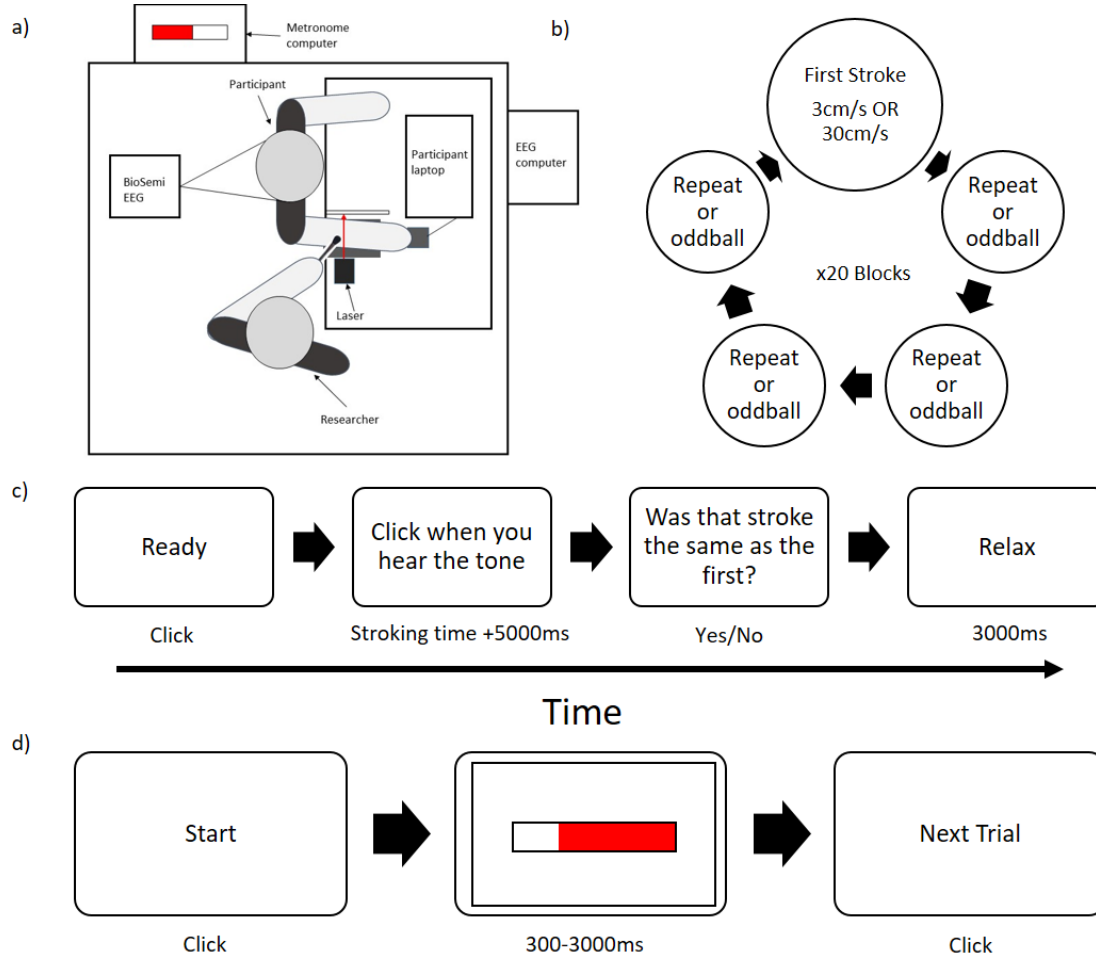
a)

Metronome computer

Participant

BioSemi EEG

Participant laptop

EEG computer

Laser

Researcher

b)

First Stroke
3cm/s OR 30cm/s

Repeat or oddball

Repeat or oddball

x20 Blocks

Repeat or oddball

Repeat or oddball

Repeat or oddball

c)

Ready

Click

Click when you hear the tone

Stroking time +5000ms

Was that stroke the same as the first?

Yes/No

Relax

3000ms

Time

d)

Start

Click

300-3000ms

Next Trial

Click